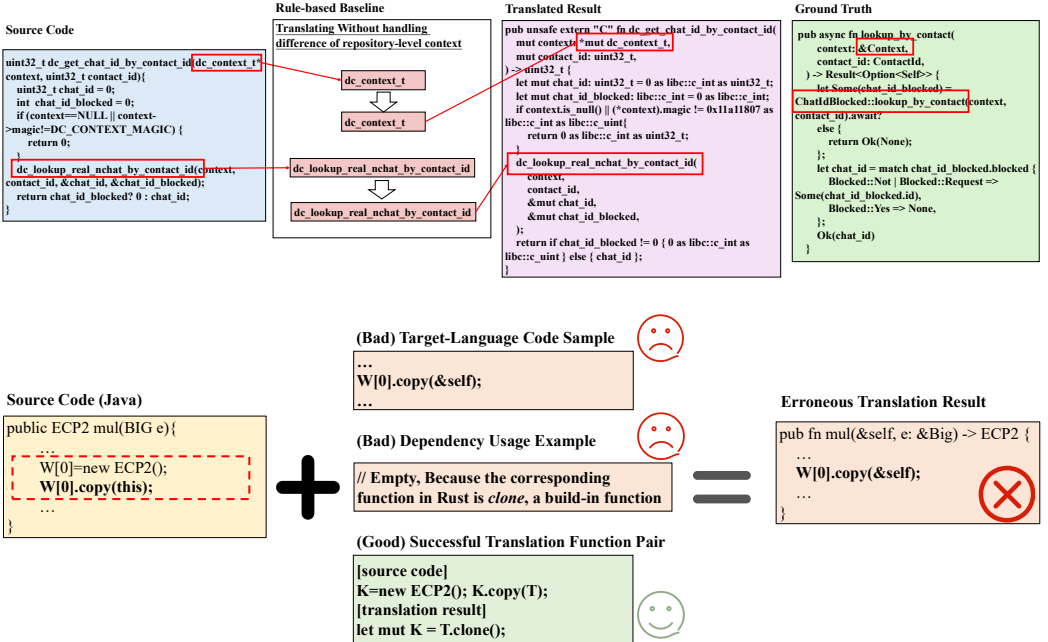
Source Code

uint32_t dc_get_chat_id_by_contact_id(dc_context_t* context, uint32_t contact_id){
uint32_t chat_id = 0;
int chat_id_blocked = 0;
if (context==NULL || context->magic!=DC_CONTEXT_MAGIC) {
return 0;
}
dc_lookup_real_nchat_by_contact_id(context, contact_id, &chat_id, &chat_id_blocked);
return chat_id_blocked? 0 : chat_id;
}

Rule-based Baseline

Translating Without handling difference of repository-level context

dc_context_t

dc_context_t

dc_lookup_real_nchat_by_contact_id

dc_lookup_real_nchat_by_contact_id

Translated Result

pub unsafe extern "C" fn dc_get_chat_id_by_contact_id(
mut context: *mut dc_context_t,
mut contact_id: uint32_t,
) -> uint32_t {
let mut chat_id: uint32_t = 0 as libc::c_int as uint32_t;
let mut chat_id_blocked: libc::c_int = 0 as libc::c_int;
if context.is_null() || (*context).magic != 0x11a11807 as libc::c_int as libc::c_uint{
return 0 as libc::c_int as uint32_t;
}
dc_lookup_real_nchat_by_contact_id(
context,
contact_id,
&mut chat_id,
&mut chat_id_blocked,
);
return if chat_id_blocked != 0 { 0 as libc::c_int as libc::c_uint } else { chat_id };
}

Ground Truth

pub async fn lookup_by_contact(
context: &Context,
contact_id: ContactId,
) -> Result<Option<Self>> {
let Some(chat_id_blocked) =
ChatIdBlocked::lookup_by_contact(context, contact_id).await?
else {
return Ok(None);
};
let chat_id = match chat_id_blocked.blocked {
Blocked::Not | Blocked::Request => Some(chat_id_blocked.id),
Blocked::Yes => None,
};
Ok(chat_id)

Source Code (Java)

public ECP2 mul(BIG e){
…
W[0]=new ECP2();
W[0].copy(this);
…
}

(Bad) Target-Language Code Sample

…
W[0].copy(&self);
…

(Bad) Dependency Usage Example

// Empty, Because the corresponding function in Rust is clone, a build-in function

(Good) Successful Translation Function Pair

[source code]
K=new ECP2(); K.copy(T);
[translation result]
let mut K = T.clone();

Erroneous Translation Result

pub fn mul(&self, e: &Big) -> ECP2 {
…
W[0].copy(&self);
…
}